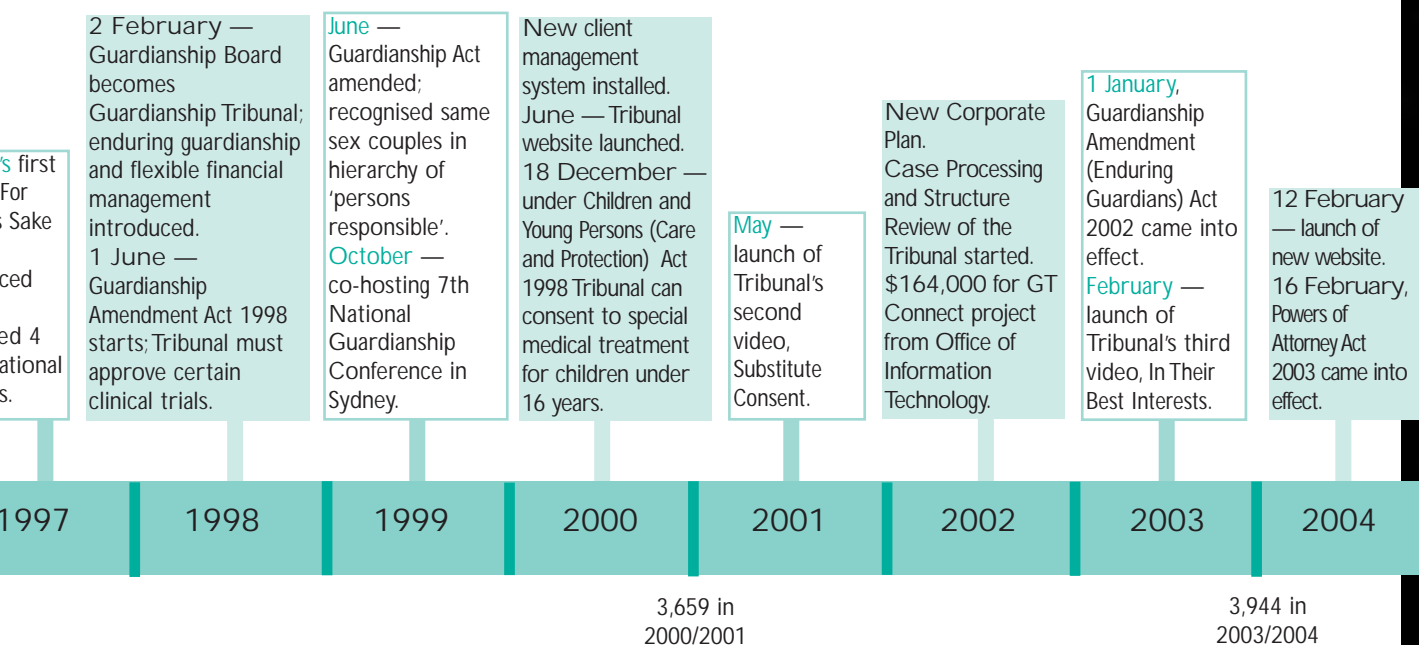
's first For s Sake

ced

ed 4 ational s.

2 February — Guardianship Board becomes Guardianship Tribunal; enduring guardianship and flexible financial management introduced. 1 June — Guardianship Amendment Act 1998 starts; Tribunal must approve certain clinical trials.

June — Guardianship Act amended; recognised same sex couples in hierarchy of 'persons responsible'. October — co-hosting 7th National Guardianship Conference in Sydney.

New client management system installed. June — Tribunal website launched. 18 December — under Children and Young Persons (Care and Protection) Act 1998 Tribunal can consent to special medical treatment for children under 16 years.

May — launch of Tribunal's second video, Substitute Consent.

New Corporate Plan. Case Processing and Structure Review of the Tribunal started. $164,000 for GT Connect project from Office of Information Technology.

1 January, Guardianship Amendment (Enduring Guardians) Act 2002 came into effect. February — launch of Tribunal's third video, In Their Best Interests.

12 February — launch of new website. 16 February, Powers of Attorney Act 2003 came into effect.

1997 | 1998 | 1999 | 2000 | 2001 | 2002 | 2003 | 2004

3,659 in 2000/2001

3,944 in 2003/2004